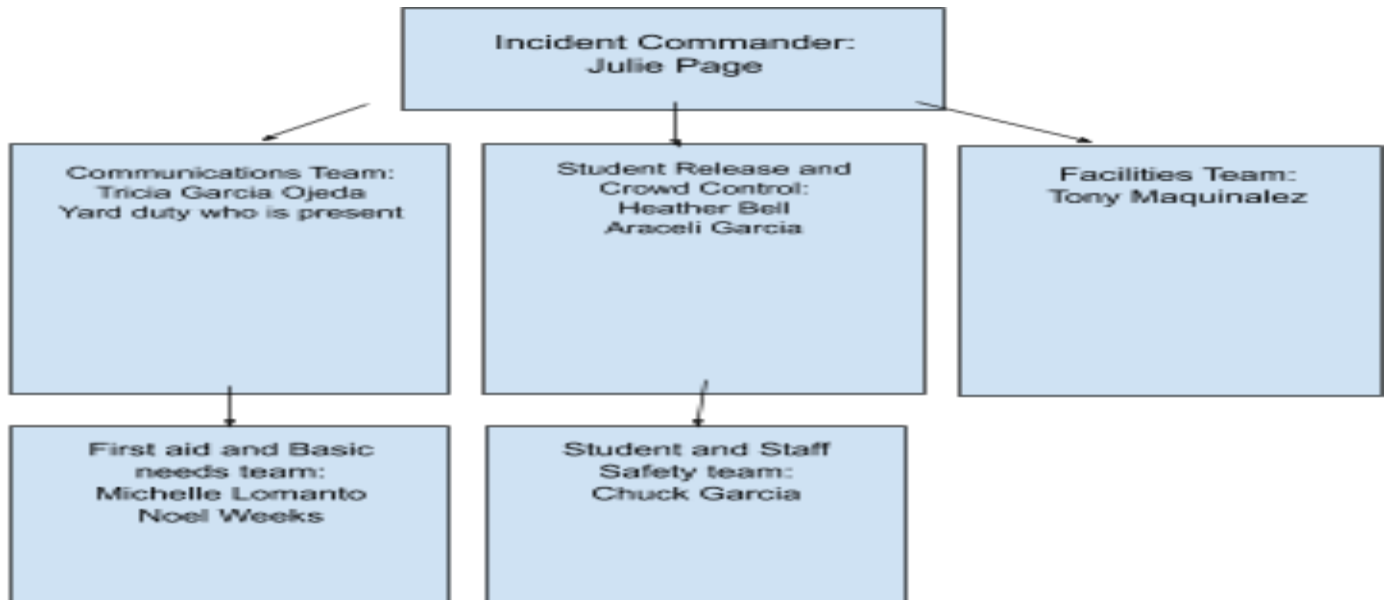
Incident Commander:
Julie Page

Communications Team:
Tricia Garcia Ojeda
Yard duty who is present

Student Release and
Crowd Control:
Heather Bell
Araceli Garcia

Facilities Team:
Tony Maquinalez

First aid and Basic
needs team:
Michelle Lomanto
Noel Weeks

Student and Staff
Safety team:
Chuck Garcia